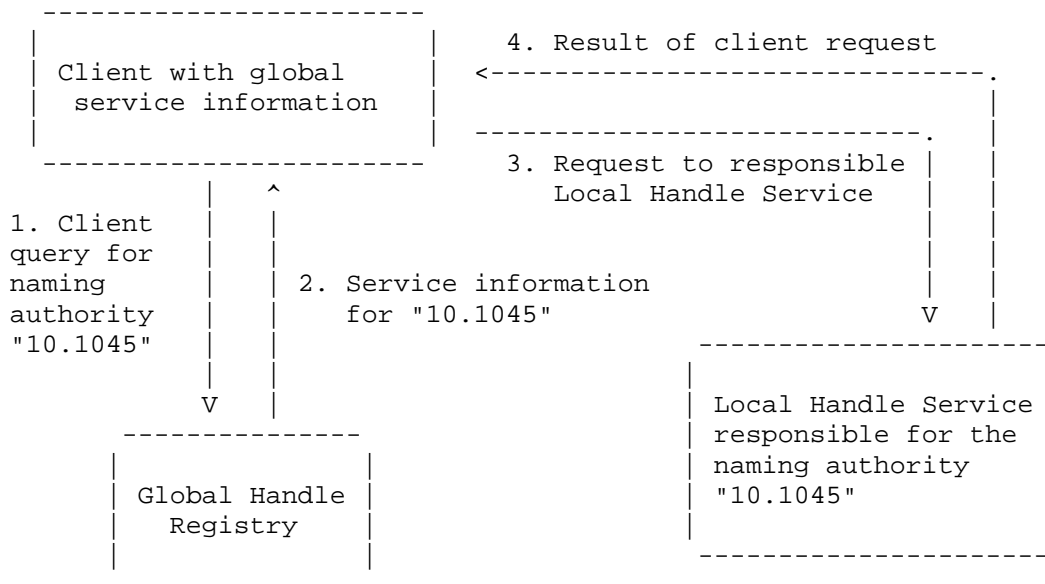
Client with global service information

4. Result of client request

3. Request to responsible Local Handle Service

1. Client query for naming authority "10.1045"

2. Service information for "10.1045"

Local Handle Service responsible for the naming authority "10.1045"

Global Handle Registry